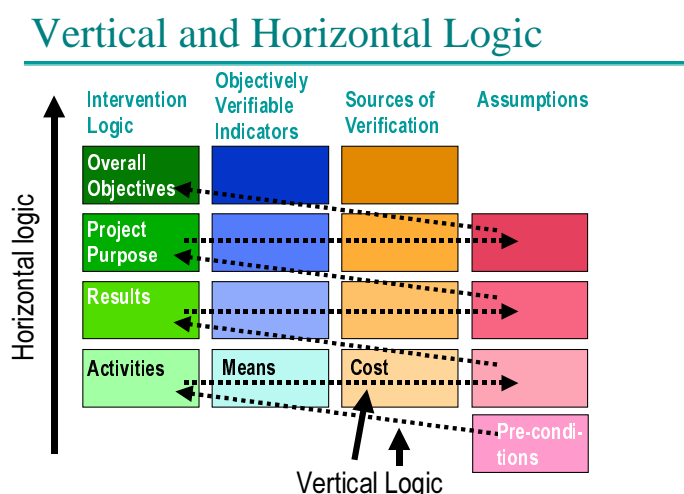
Vertical and Horizontal Logic

Horizontal logic

Intervention Logic

Objectively Verifiable Indicators

Sources of Verification

Assumptions

Overall Objectives

Project Purpose

Results

Activities

Means

Cost

Pre-conditions

Vertical Logic